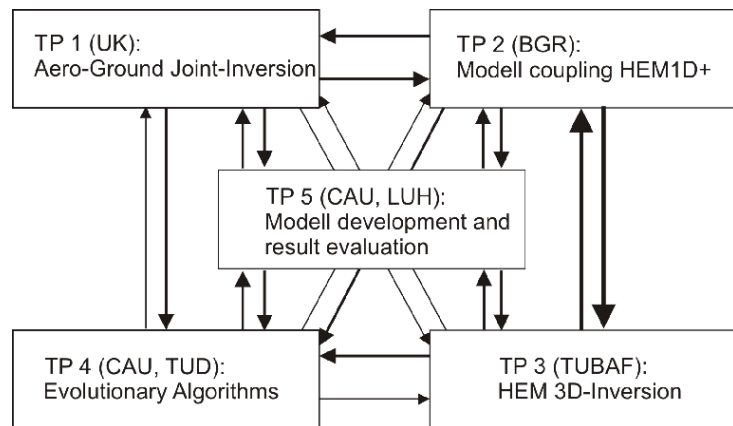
TP 1 (UK):
Aero-Ground Joint-Inversion

TP 2 (BGR):
Modell coupling HEM1D+

TP 5 (CAU, LUH):
Modell development and result evaluation

TP 4 (CAU, TUD):
Evolutionary Algorithms

TP 3 (TUBAF):
HEM 3D-Inversion